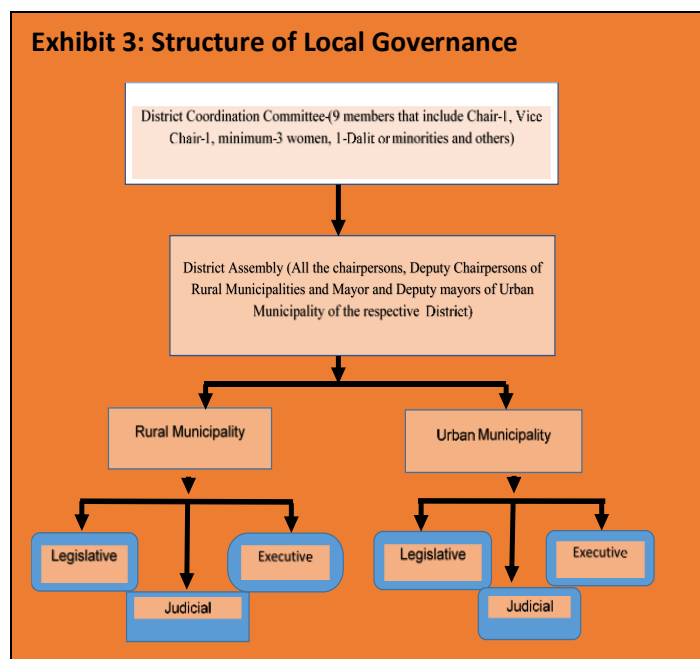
Exhibit 3: Structure of Local Governance

District Coordination Committee (9 members that include Chair-1, Vice Chair-1, minimum-3 women, 1-Dalit or minorities and others)

District Assembly (All the chairpersons, Deputy Chairpersons of Rural Municipalities and Mayor and Deputy mayors of Urban Municipality of the respective District)

Rural Municipality

Urban Municipality

Legislative

Judicial

Executive

Legislative

Judicial

Executive